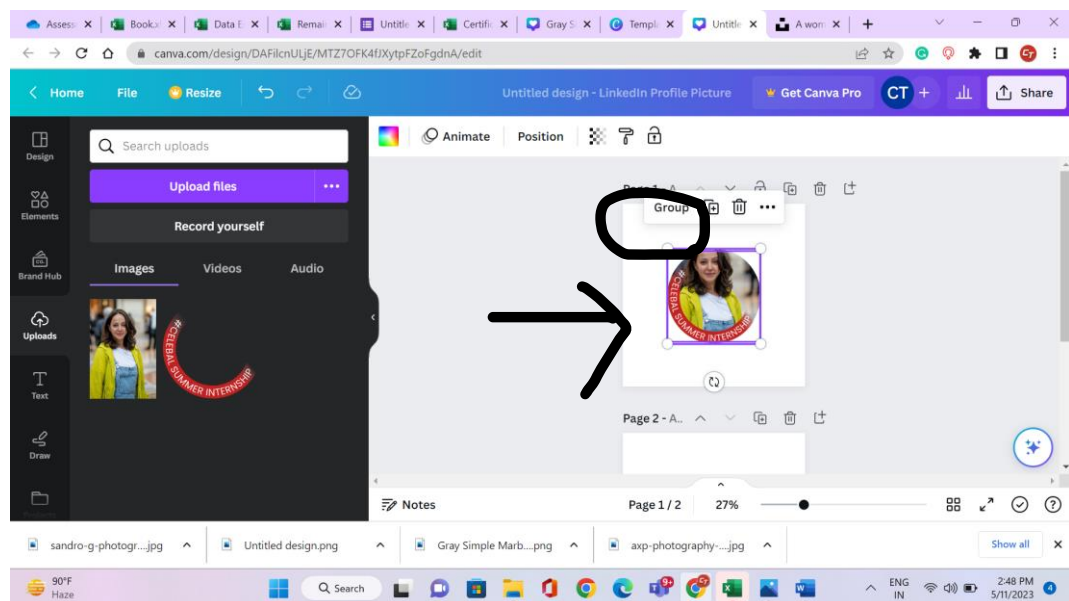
Assess ×
Bookal ×
Data E ×
Remai ×
Untitle ×
Certific ×
Gray S ×
Templ ×
Untitle ×
A won ×
+

canva.com/design/DAFilcnULjE/MTZ7OFK4fJXytpFZoFgdnA/edit

Home
File
Resize
Untitled design - LinkedIn Profile Picture
Get Canva Pro
CT
Share

Design
Elements
Brand Hub
Uploads
Text
Draw

Search uploads
Upload files
Record yourself
Images
Videos
Audio

#CELEBAL SUMMER INTERNSHIP

Animate
Position

Page 1 - A...
Group

#CELEBAL SUMMER INTERNSHIP

Page 2 - A...

Notes
Page 1 / 2
27%

sandro-g-photogr....jpg
Untitled design.png
Gray Simple Marb....png
axp-photography-....jpg
Show all

90°F
Haze
Search
ENG
IN
2:48 PM
5/11/2023
4